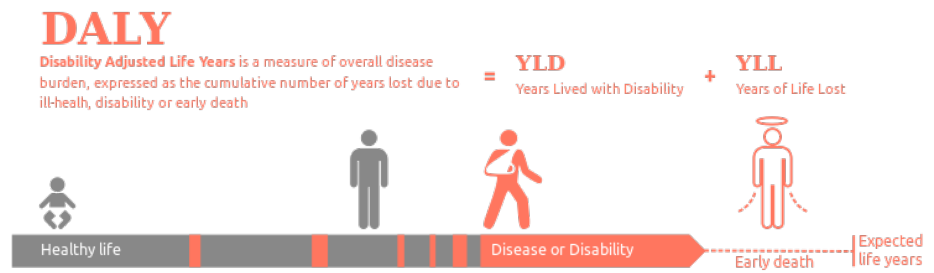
DALY

**Disability Adjusted Life Years** is a measure of overall disease burden, expressed as the cumulative number of years lost due to ill-healh, disability or early death

= YLD
Years Lived with Disability

+ YLL
Years of Life Lost

Healthy life

Disease or Disability

Early death

Expected life years